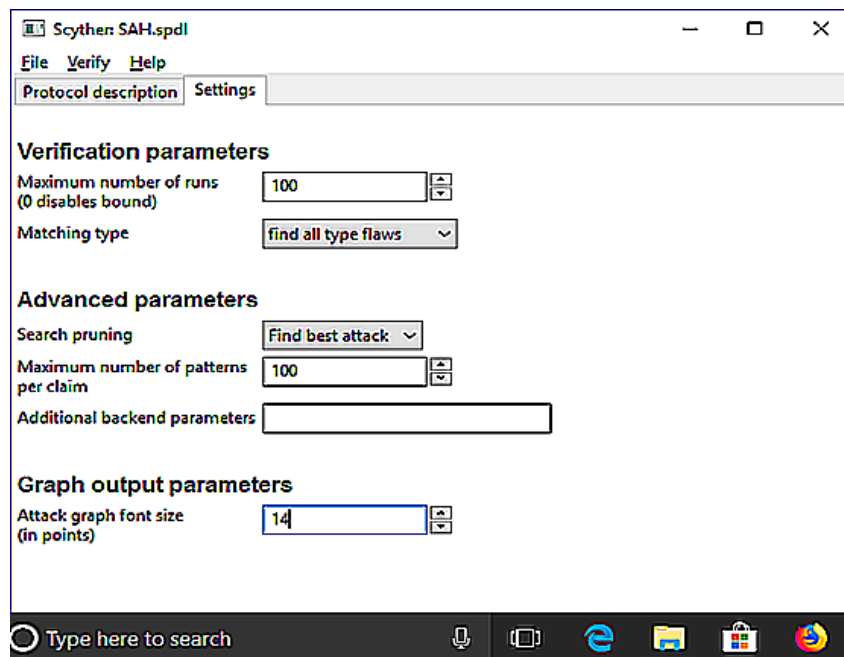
Scyther: SAH.spdl

File Verify Help

Protocol description Settings

Verification parameters

Maximum number of runs (0 disables bound) 100

Matching type find all type flaws

Advanced parameters

Search pruning Find best attack

Maximum number of patterns per claim 100

Additional backend parameters

Graph output parameters

Attack graph font size (in points) 14

Type here to search